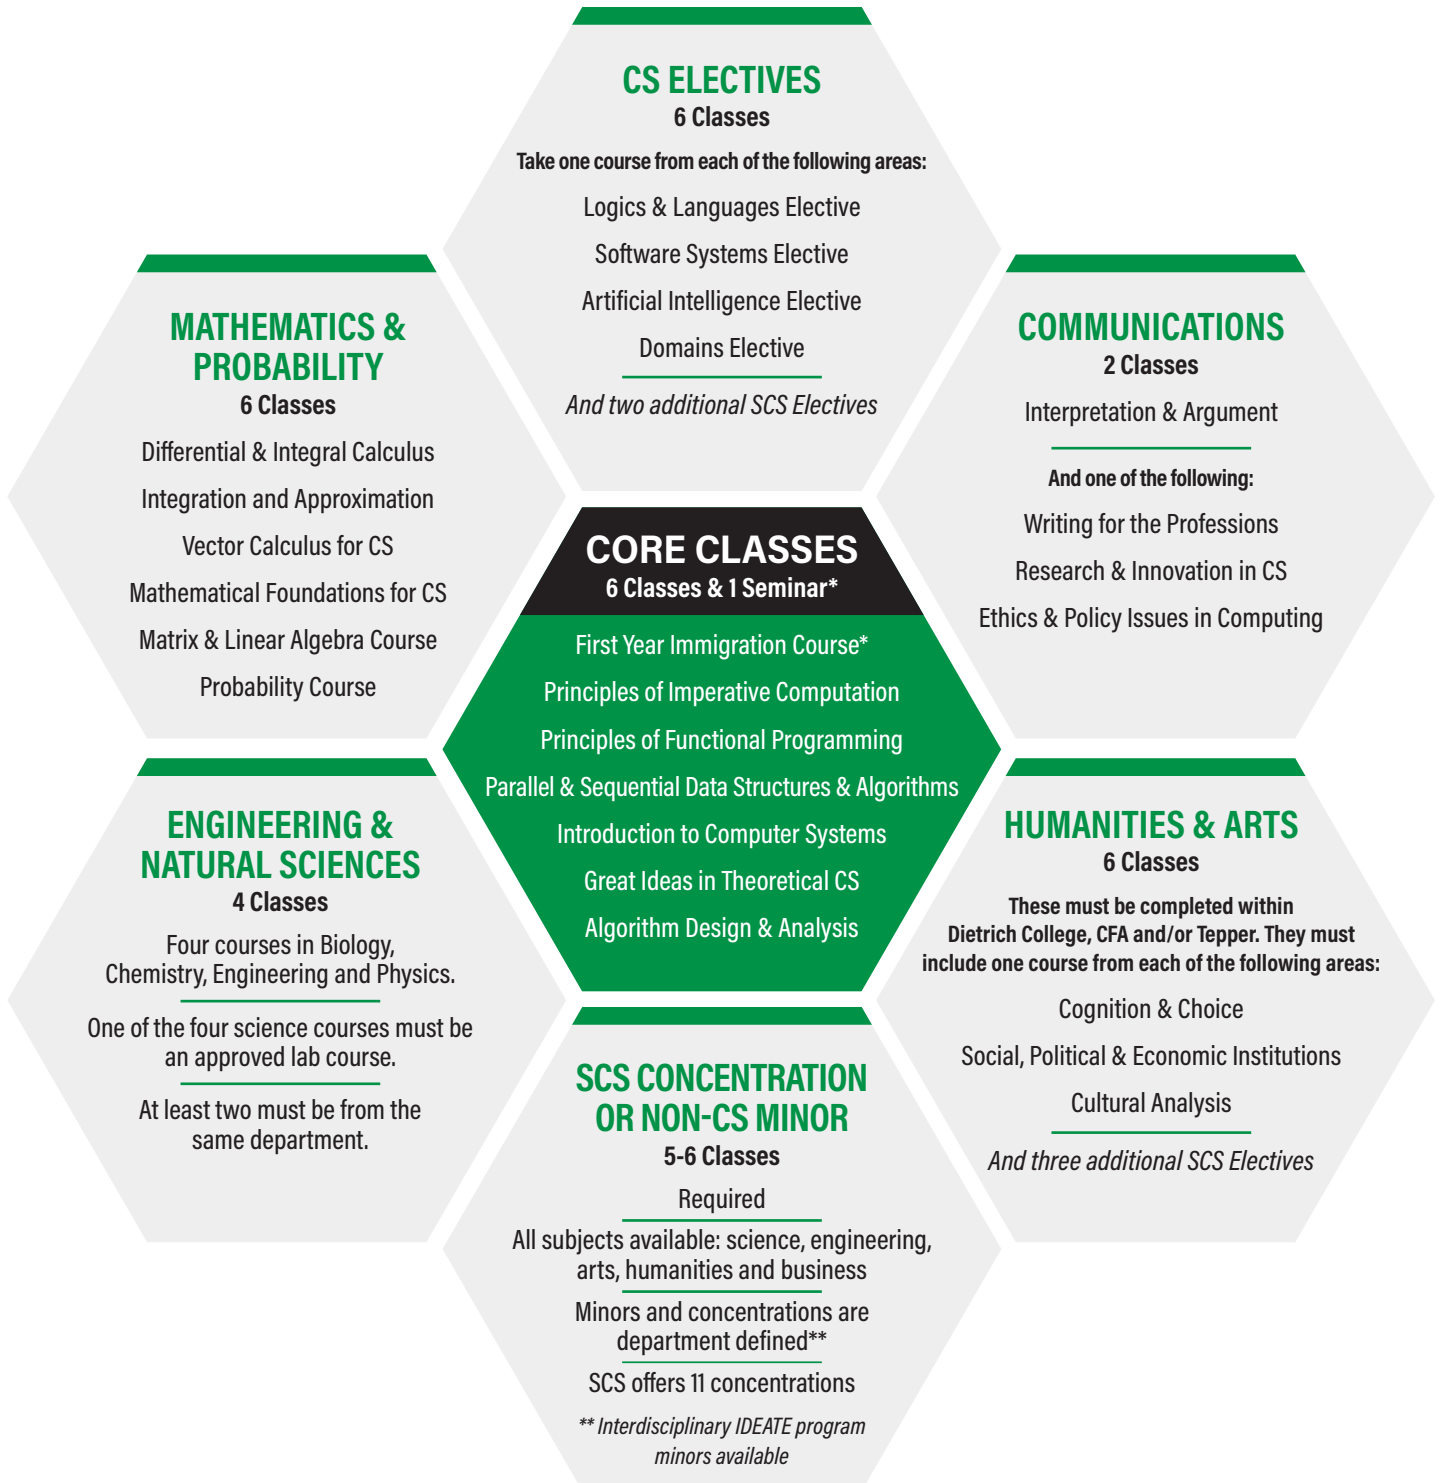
CS ELECTIVES
6 Classes
Take one course from each of the following areas:
Logics & Languages Elective
Software Systems Elective
Artificial Intelligence Elective
Domains Elective
And two additional SCS Electives

MATHEMATICS & PROBABILITY
6 Classes
Differential & Integral Calculus
Integration and Approximation
Vector Calculus for CS
Mathematical Foundations for CS
Matrix & Linear Algebra Course
Probability Course

COMMUNICATIONS
2 Classes
Interpretation & Argument
And one of the following:
Writing for the Professions
Research & Innovation in CS
Ethics & Policy Issues in Computing

CORE CLASSES
6 Classes & 1 Seminar*
First Year Immigration Course*
Principles of Imperative Computation
Principles of Functional Programming
Parallel & Sequential Data Structures & Algorithms
Introduction to Computer Systems
Great Ideas in Theoretical CS
Algorithm Design & Analysis

ENGINEERING & NATURAL SCIENCES
4 Classes
Four courses in Biology, Chemistry, Engineering and Physics.
One of the four science courses must be an approved lab course.
At least two must be from the same department.

HUMANITIES & ARTS
6 Classes
These must be completed within Dietrich College, CFA and/or Tepper. They must include one course from each of the following areas:
Cognition & Choice
Social, Political & Economic Institutions
Cultural Analysis
And three additional SCS Electives

SCS CONCENTRATION OR NON-CS MINOR
5-6 Classes
Required
All subjects available: science, engineering, arts, humanities and business
Minors and concentrations are department defined**
SCS offers 11 concentrations
** Interdisciplinary IDEATE program minors available